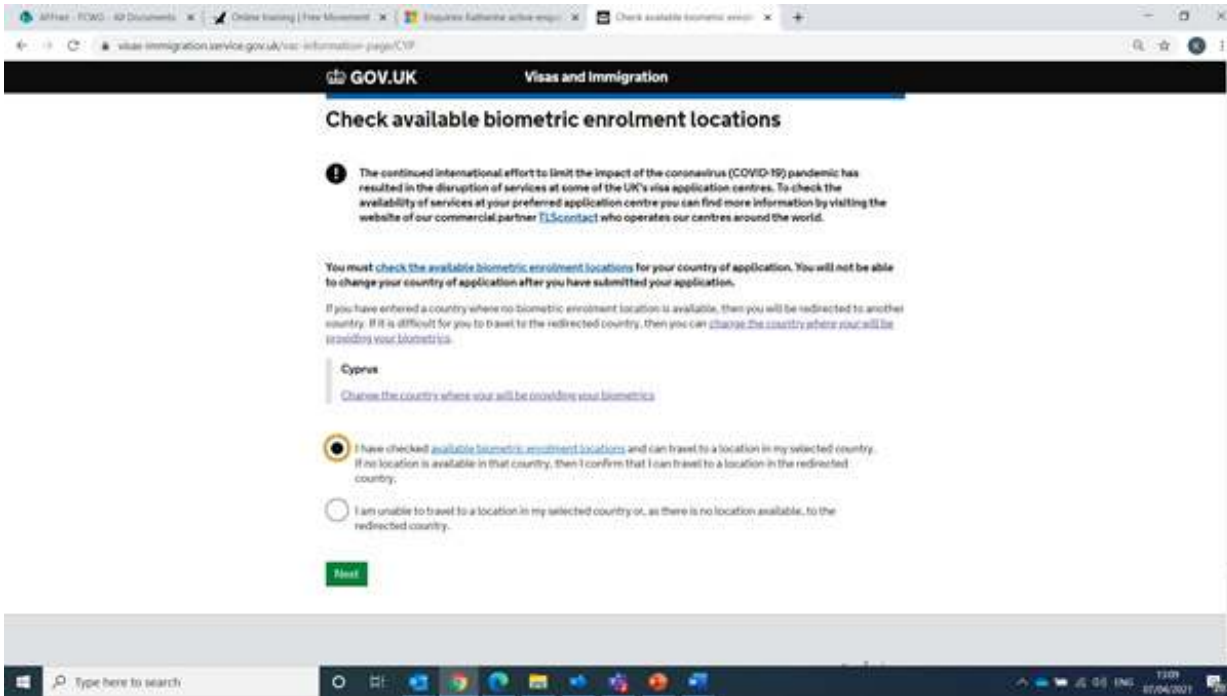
AFFiner - FCWG - All Documents | Online training | Free Movement | Enquiries Katherine active enqui | Check available biometric enrol

visas-immigration.service.gov.uk/vac-information-page/CYP

GOV.UK Visas and Immigration

Check available biometric enrolment locations

The continued international effort to limit the impact of the coronavirus (COVID-19) pandemic has resulted in the disruption of services at some of the UK's visa application centres. To check the availability of services at your preferred application centre you can find more information by visiting the website of our commercial partner TLScontact who operates our centres around the world.

You must check the available biometric enrolment locations for your country of application. You will not be able to change your country of application after you have submitted your application.

If you have entered a country where no biometric enrolment location is available, then you will be redirected to another country. If it is difficult for you to travel to the redirected country, then you can change the country where your will be providing your biometrics.

Cyprus

Change the country where your will be providing your biometrics

I have checked available biometric enrolment locations and can travel to a location in my selected country. If no location is available in that country, then I confirm that I can travel to a location in the redirected country.

I am unable to travel to a location in my selected country or, as there is no location available, to the redirected country.

Next

Type here to search

ENG 13:09 07/04/2021